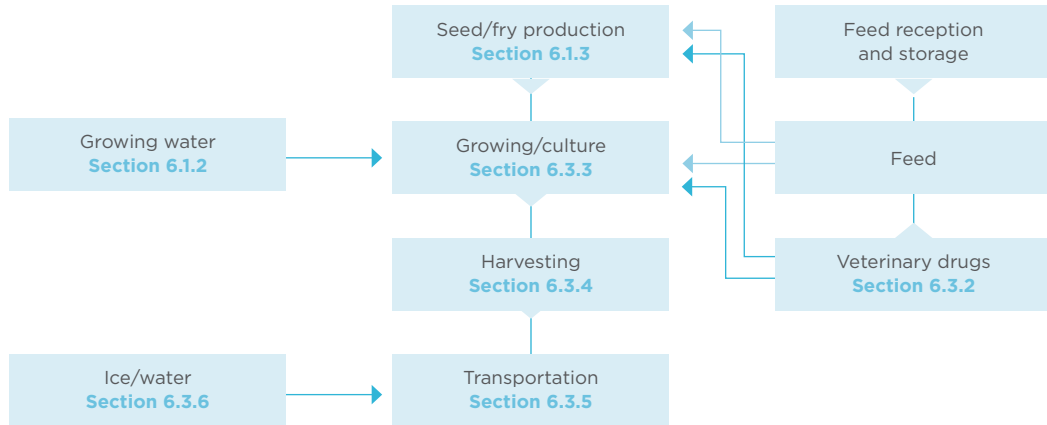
Seed/fry production
Section 6.1.3

Feed reception and storage

Growing water
Section 6.1.2

Growing/culture
Section 6.3.3

Feed

Harvesting
Section 6.3.4

Veterinary drugs
Section 6.3.2

Ice/water
Section 6.3.6

Transportation
Section 6.3.5